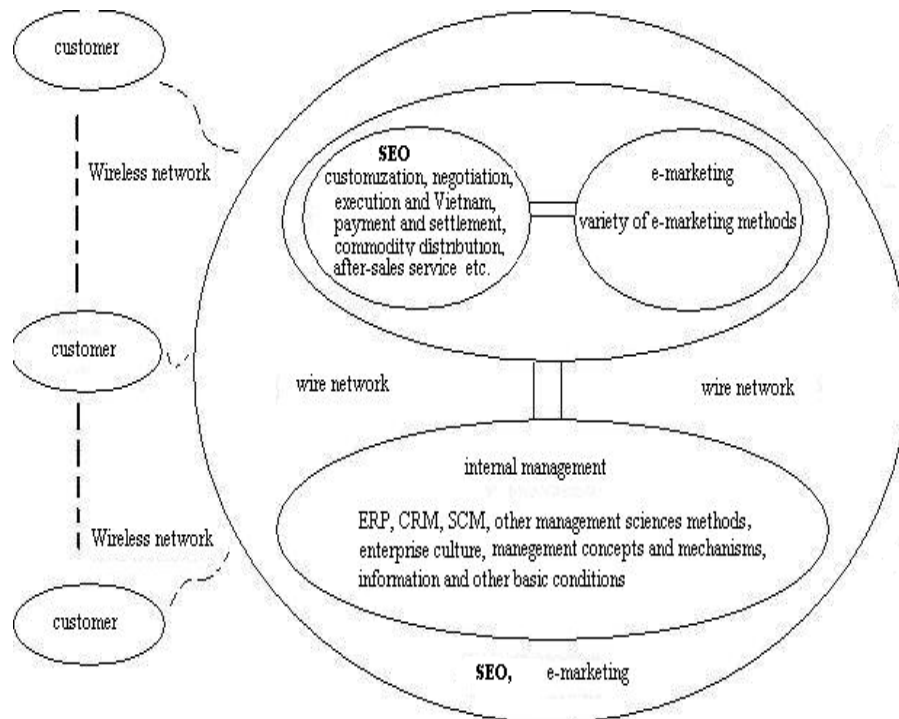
customer

Wireless network

customer

Wireless network

customer

SEO
customization, negotiation, execution and Vietnam, payment and settlement, commodity distribution, after-sales service etc.

e-marketing
variety of e-marketing methods

wire network

wire network

internal management

ERP, CRM, SCM, other management sciences methods, enterprise culture, manegement concepts and mechanisms, information and other basic conditions

SEO, e-marketing